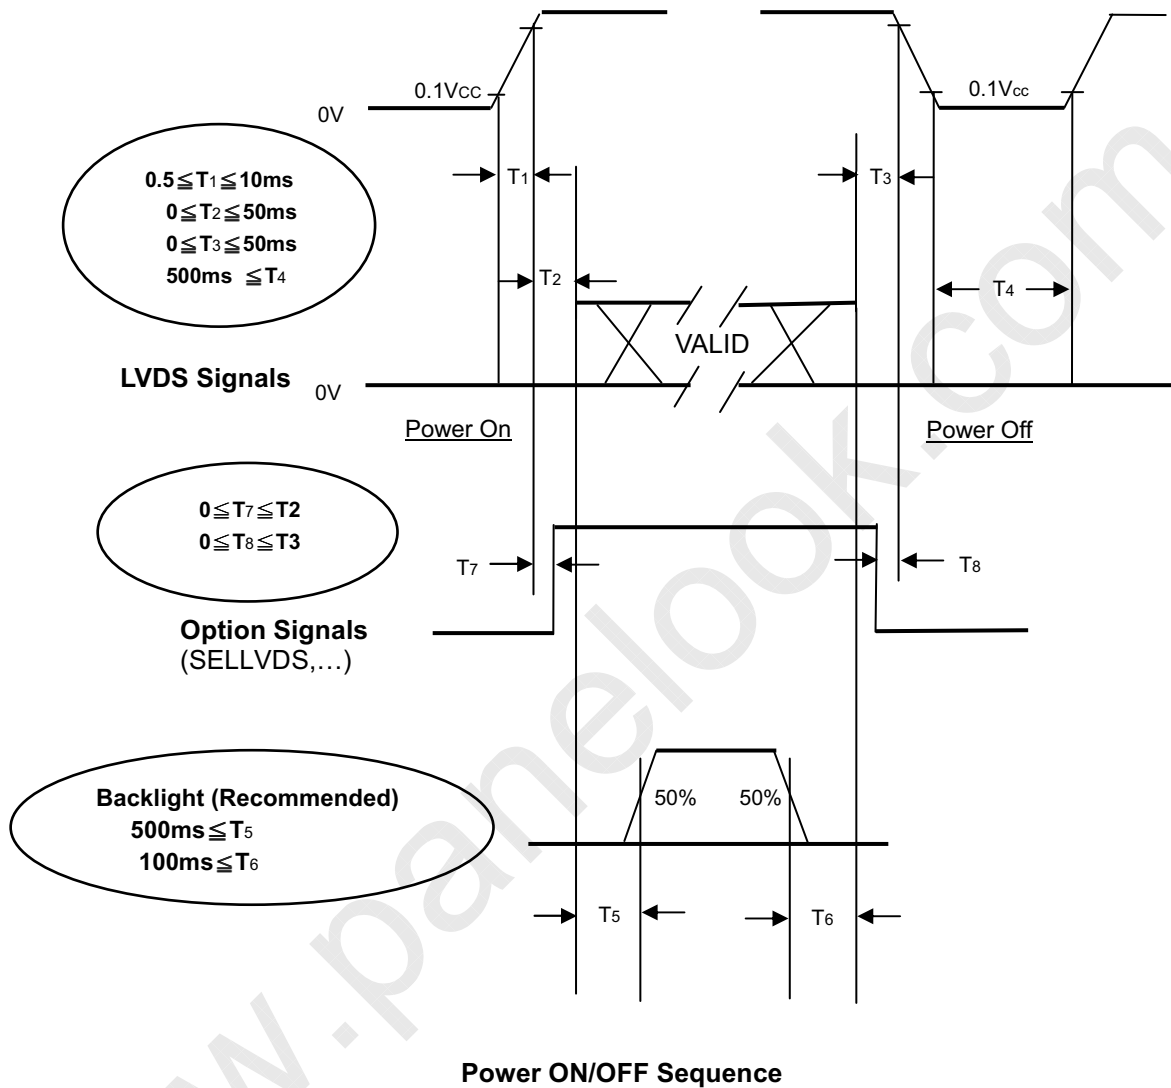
0.1Vcc

0.1Vcc

0V

$0.5 \leqq T_1 \leqq 10ms$
$0 \leqq T_2 \leqq 50ms$
$0 \leqq T_3 \leqq 50ms$
$500ms \leqq T_4$

$T_1$

$T_3$

$T_2$

$T_4$

VALID

LVDS Signals

0V

Power On

Power Off

$0 \leqq T_7 \leqq T2$
$0 \leqq T_8 \leqq T3$

$T_7$

$T_8$

Option Signals
(SELLVDS,…)

Backlight (Recommended)
$500ms \leqq T_5$
$100ms \leqq T_6$

50%

50%

$T_5$

$T_6$

Power ON/OFF Sequence

www.panelook.com